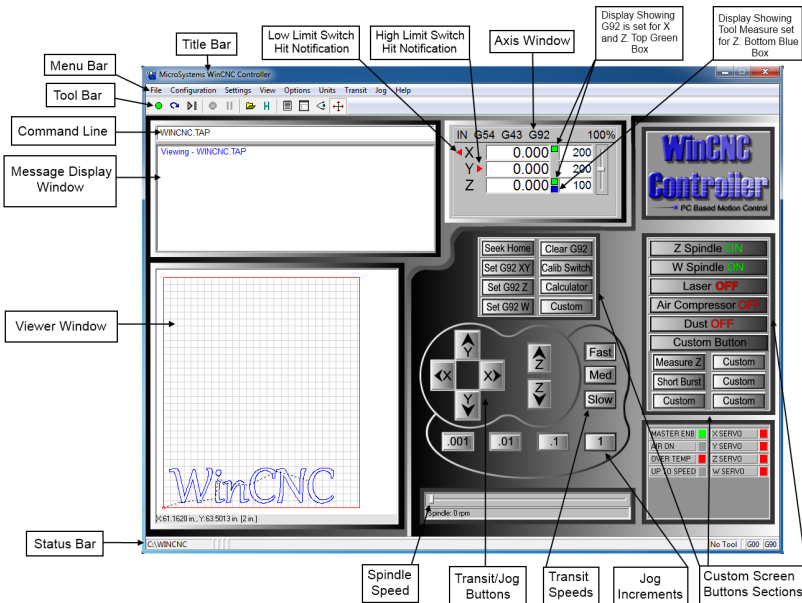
Title Bar

Menu Bar

Tool Bar

Command Line

Message Display Window

Viewer Window

Status Bar

Low Limit Switch Hit Notification

High Limit Switch Hit Notification

Axis Window

Display Showing G92 is set for X and Z. Top Green Box

Display Showing Tool Measure set for Z. Bottom Blue Box

MicroSystems WinCNC Controller

File Configuration Settings View Options Units Transit Jog Help

WINCNC.TAP

Viewing - WINCNC.TAP

IN G54 G43 G92 100%

X 0.000 200

Y 0.000 200

Z 0.000 100

WinCNC Controller

PC Based Motion Control

Seek Home | Clear G92

Set G92 XY | Calib Switch

Set G92 Z | Calculator

Set G92 W | Custom

Z Spindle ON

W Spindle ON

Laser OFF

Air Compressor OFF

Dust OFF

Custom Button

Measure Z | Custom

Short Burst | Custom

Custom | Custom

Y X X Y Z Z

Fast

Med

Slow

.001 .01 .1 1

MASTER ENB | X SERVO

AIR ON | Y SERVO

OVER TEMP | Z SERVO

UP TO SPEED | W SERVO

WinCNC

X:61.1620 in., Y:63.5013 in. [2 in.]

Spindle: 0 rpm

C:\WINCNC

No Tool G00 G90

Spindle Speed

Transit/Jog Buttons

Transit Speeds

Jog Increments

Custom Screen Buttons Sections